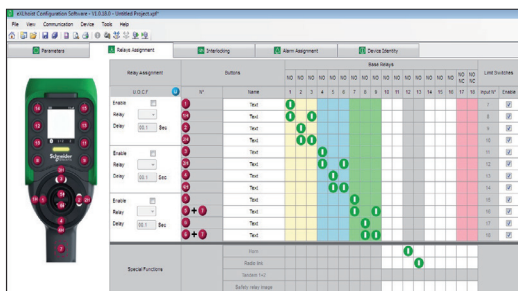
eXLhoist Configuration Software - V1.0.18.0 - Untitled Project.xpf*

File View Communication Device Tools Help

Parameters | Relays Assignment | Interlocking | Alarm Assignment | Device Identity

Relay Assignment

D.O.C.T

Enable

Relay

Delay 00.1 Sec

Enable

Relay

Delay 00.1 Sec

Enable

Relay

Delay 00.1 Sec

Buttons

N° | Name

Text
Text
Text
Text
Text
Text
Text
Text
Text
Text
Text
Text

Base Relays

NO NO NO NO NO NO NO NO NO NO NO NO NO NO NO NO NO/NC NO/NC

1 2 3 4 5 6 7 8 9 10 11 12 13 14 15 16 17 18

Limit Switches

Input N° | Enable

7
8
9
10
11
12
13
14
15
16
17
18

Special Functions

Horn

Radio link

Tandem 1+2

Safety relay image